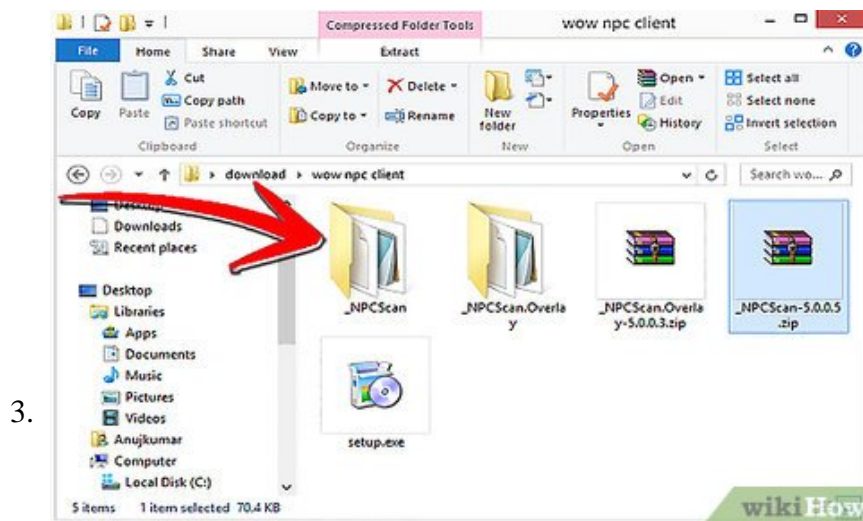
3.

Compressed Folder Tools
wow npc client

File Home Share View Extract

Cut
Copy path
Copy Paste Paste shortcut
Clipboard

Move to Delete
Copy to Rename
Organize

New folder
New

Open
Edit
Properties History
Open

Select all
Select none
Invert selection
Select

download › wow npc client
Search wo...

Desktop
Downloads
Recent places

Desktop
Libraries
Apps
Documents
Music
Pictures
Videos
Anujkumar
Computer
Local Disk (C:)

_NPCScan
_NPCScan.Overlay
_NPCScan.Overlay-5.0.0.3.zip
_NPCScan-5.0.0.5.zip
setup.exe

5 items 1 item selected 70.4 KB

wikiHow